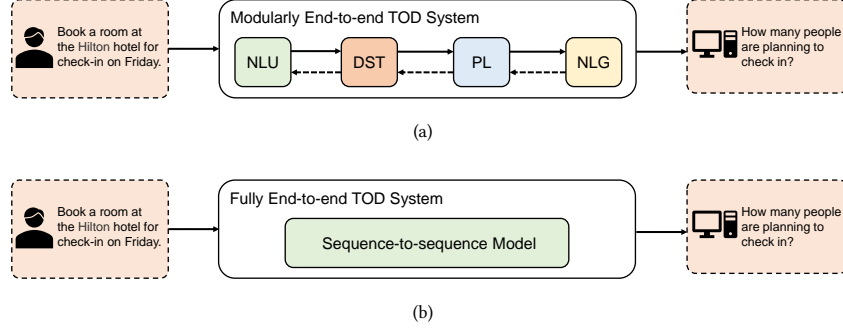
Book a room at the Hilton hotel for check-in on Friday.

Modularly End-to-end TOD System

NLU

DST

PL

NLG

How many people are planning to check in?

(a)

Book a room at the Hilton hotel for check-in on Friday.

Fully End-to-end TOD System

Sequence-to-sequence Model

How many people are planning to check in?

(b)